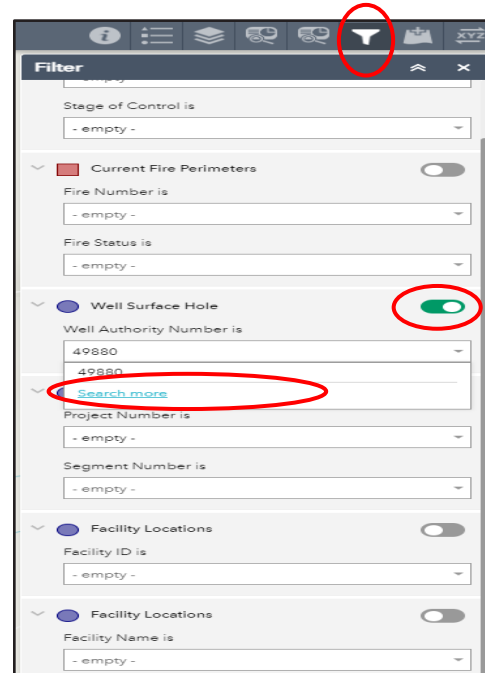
XYZ

Filter

- empty -

Stage of Control is

- empty -

Current Fire Perimeters

Fire Number is

- empty -

Fire Status is

- empty -

Well Surface Hole

Well Authority Number is

49880

49880

Search more

Project Number is

- empty -

Segment Number is

- empty -

Facility Locations

Facility ID is

- empty -

Facility Locations

Facility Name is

- empty -